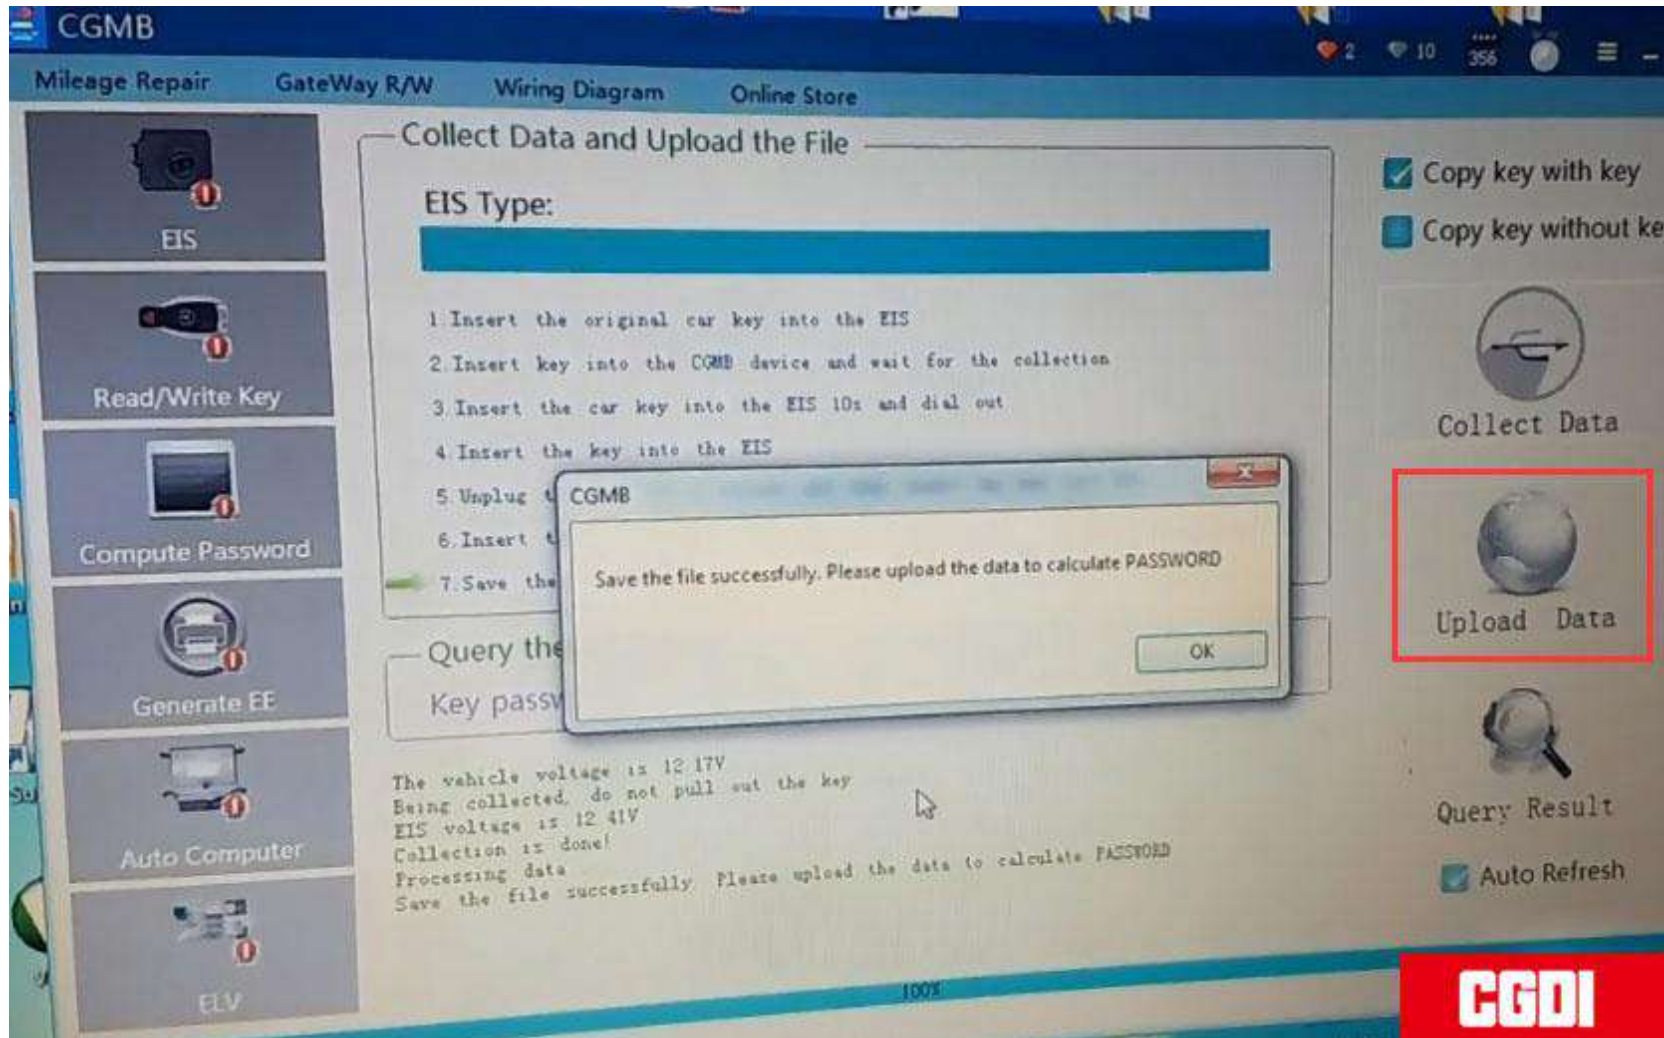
CGMB

2 10 356

Mileage Repair GateWay R/W Wiring Diagram Online Store

EIS

Read/Write Key

Compute Password

Generate EE

Auto Computer

ELV

Collect Data and Upload the File

EIS Type:

1 Insert the original car key into the EIS

2 Insert key into the CGMB device and wait for the collection

3 Insert the car key into the EIS 10s and dial out

4 Insert the key into the EIS

5 Unplug t

6 Insert t

7 Save the

Query the

Key passw

CGMB

Save the file successfully. Please upload the data to calculate PASSWORD

OK

The vehicle voltage is 12.17V
Being collected, do not pull out the key
EIS voltage is 12.41V
Collection is done!
Processing data
Save the file successfully. Please upload the data to calculate PASSWORD

100%

Copy key with key

Copy key without ke

Collect Data

Upload Data

Query Result

Auto Refresh

CGDI